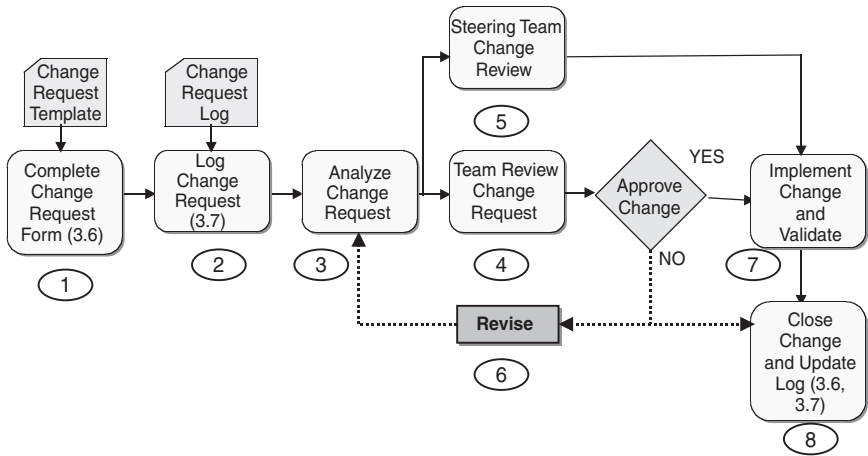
Change Request Template

Complete Change Request Form (3.6)

1

Change Request Log

Log Change Request (3.7)

2

Analyze Change Request

3

Steering Team Change Review

5

Team Review Change Request

4

Approve Change

YES

NO

Implement Change and Validate

7

Revise

6

Close Change and Update Log (3.6, 3.7)

8